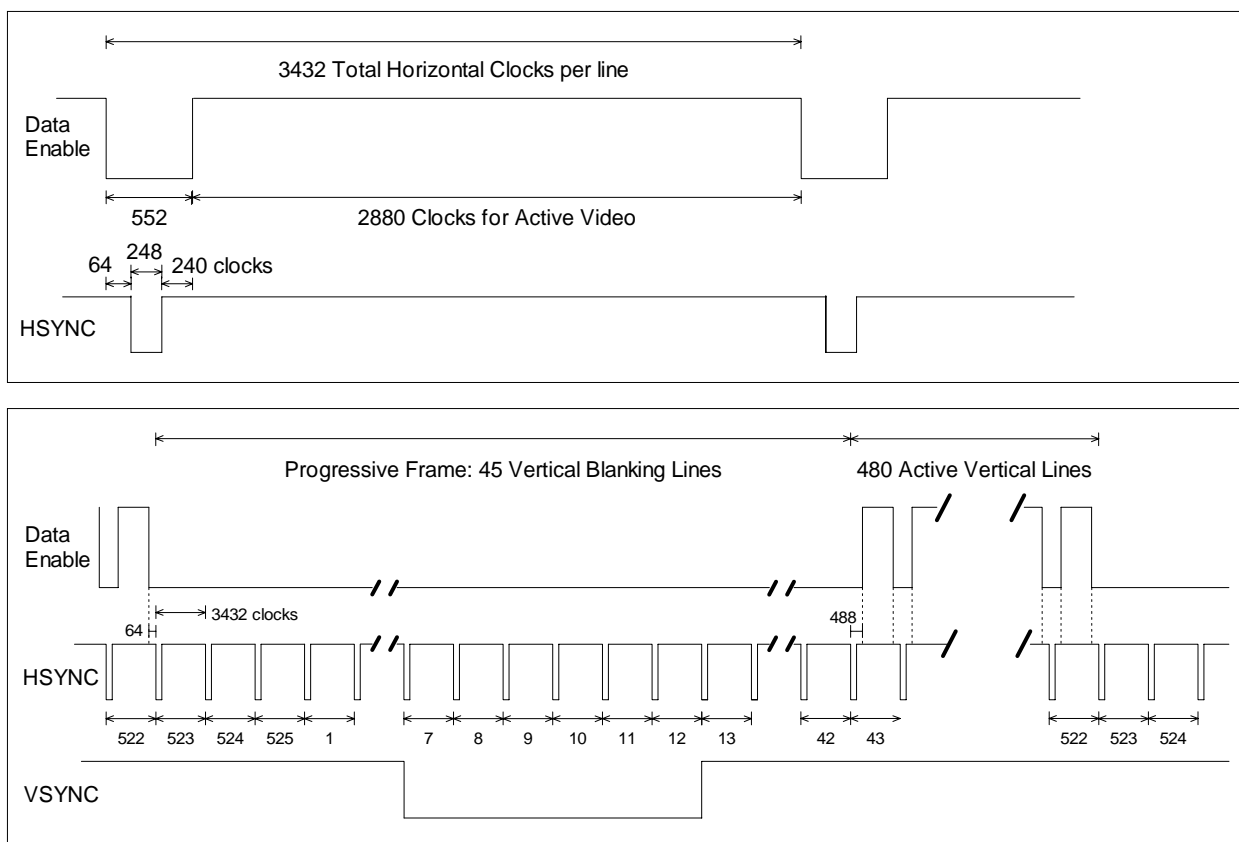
3432 Total Horizontal Clocks per line

Data Enable

552

2880 Clocks for Active Video

64

248

240 clocks

HSYNC

Progressive Frame: 45 Vertical Blanking Lines

480 Active Vertical Lines

Data Enable

3432 clocks

64

488

HSYNC

522 523 524 525 1 7 8 9 10 11 12 13 42 43 522 523 524

VSYNC